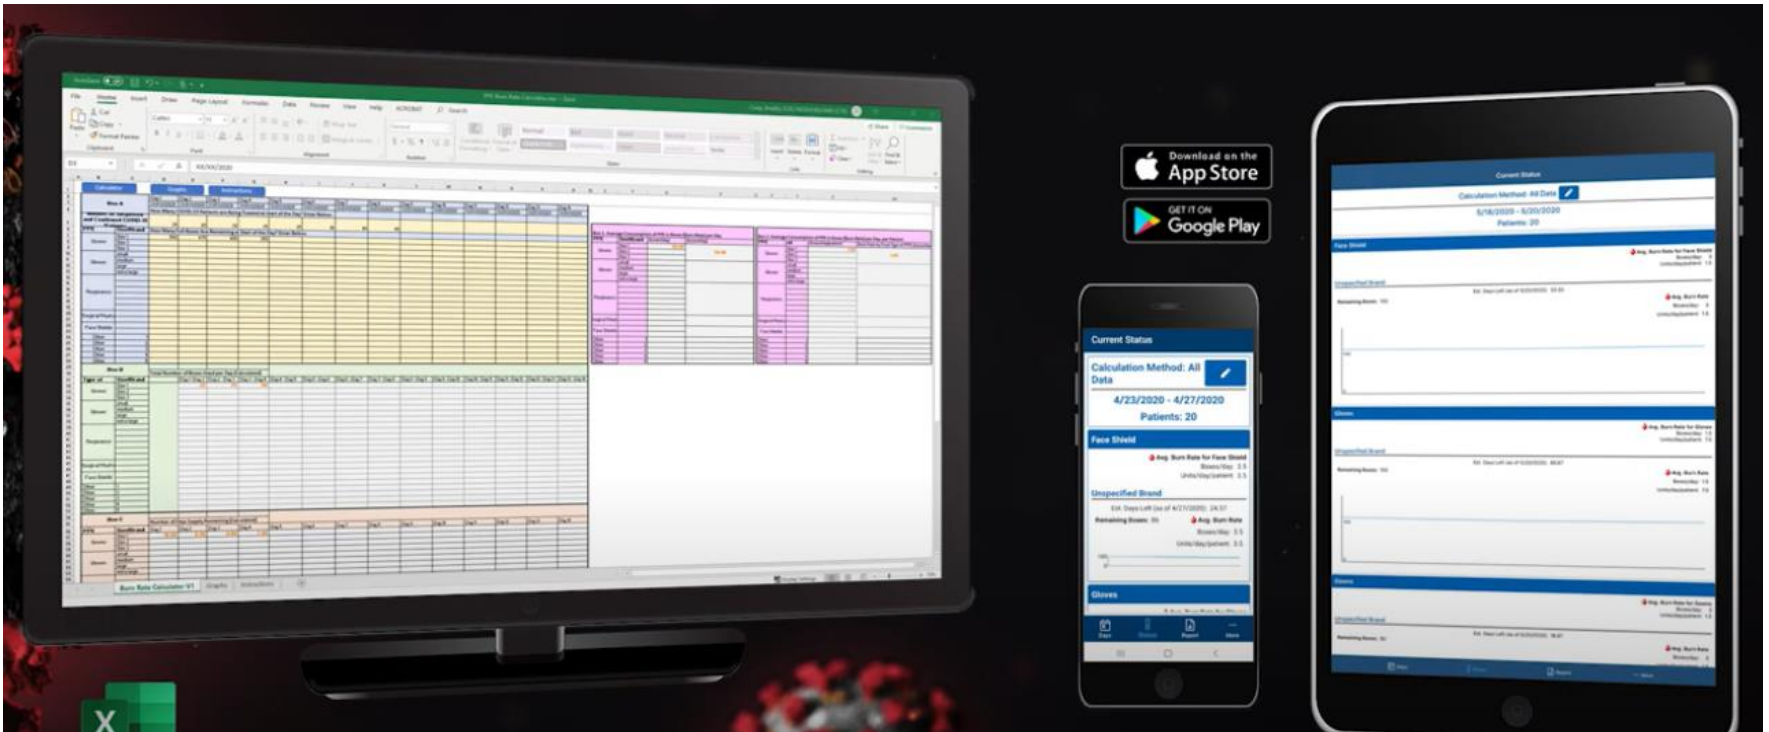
Download on the
App Store

GET IT ON
Google Play

Current Status

Calculation Method: All Data

4/23/2020 - 4/27/2020
Patients: 20

Face Shield

Avg. Burn Rate for Face Shield
Boxes/day: 3.5
Units/day/patient: 3.5

Unspecified Brand

Est. Days Left (as of 4/27/2020): 24.57

Remaining Boxes: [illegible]

Avg. Burn Rate
Boxes/day: 3.5
Units/day/patient: 3.5

Gloves

Current Status

Calculation Method: All Data

5/18/2020 - 5/20/2020
Patients: 20

Face Shield

Gloves

Gowns

Unspecified Brand

Burn Rate Calculator V1

Calculator

Graphs

Instructions

Box A

Box B

Box C